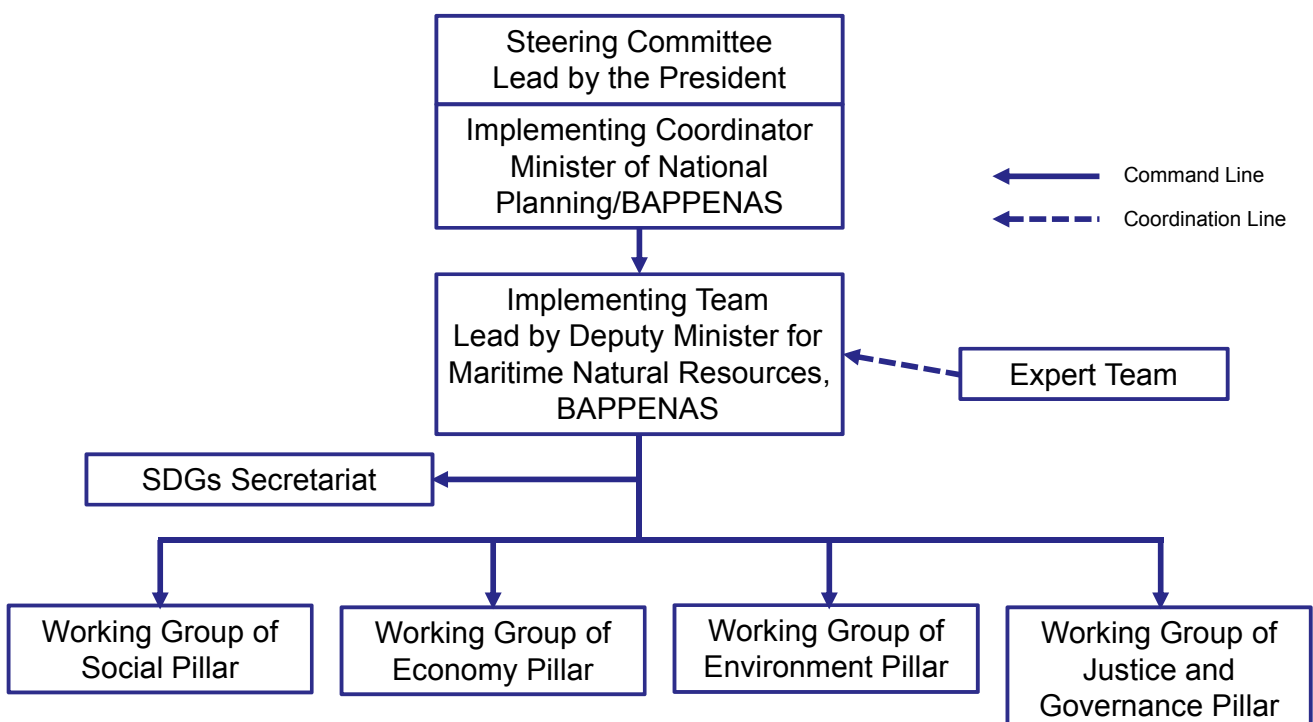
Steering Committee
Lead by the President

Implementing Coordinator
Minister of National Planning/BAPPENAS

Command Line

Coordination Line

Implementing Team
Lead by Deputy Minister for Maritime Natural Resources, BAPPENAS

Expert Team

SDGs Secretariat

Working Group of Social Pillar

Working Group of Economy Pillar

Working Group of Environment Pillar

Working Group of Justice and Governance Pillar